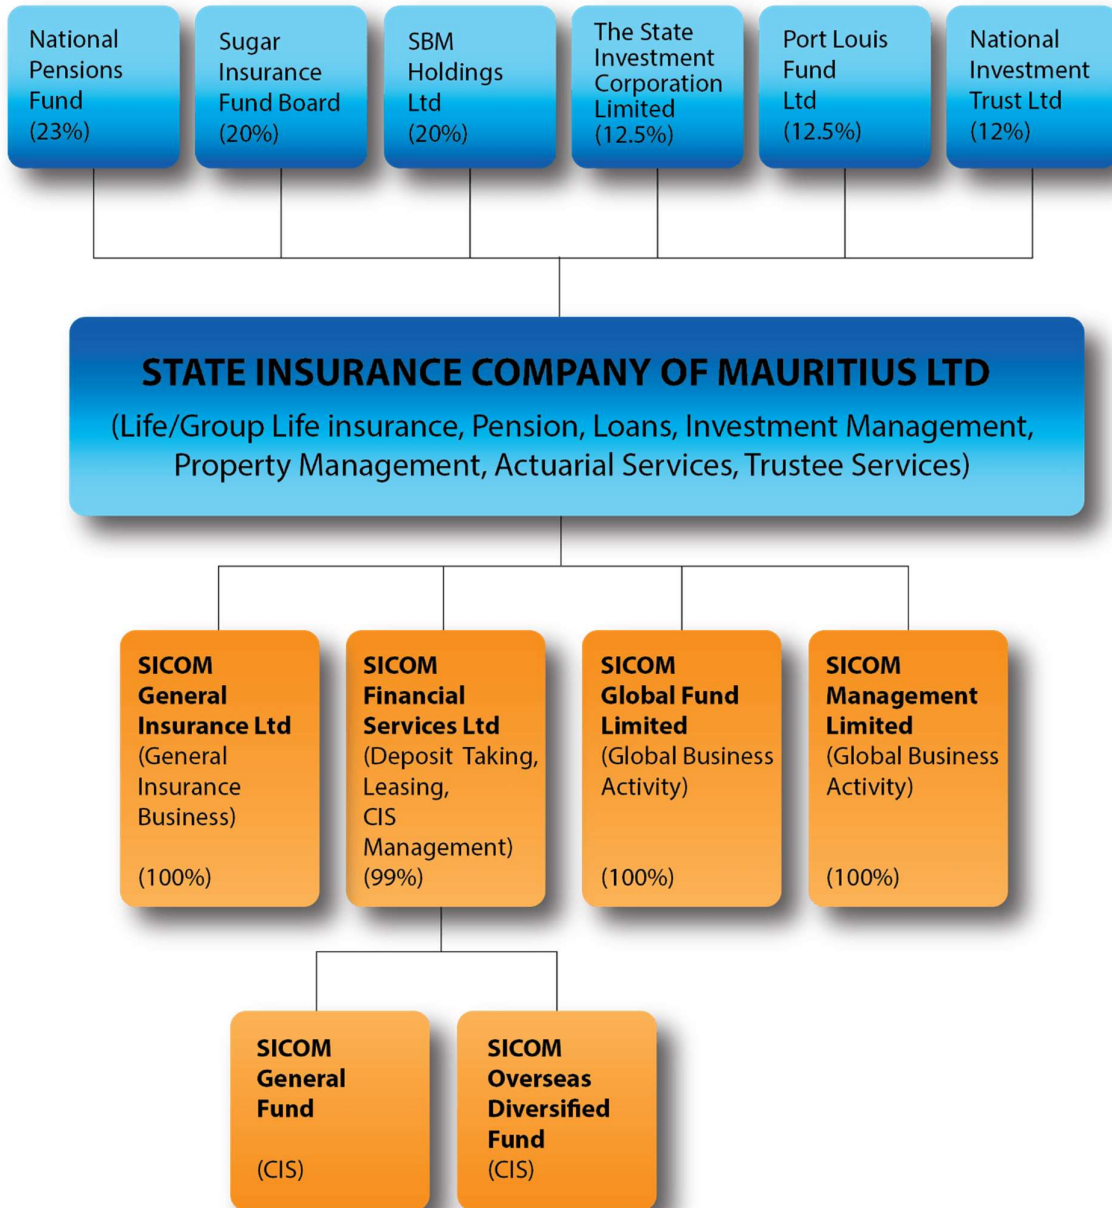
National Pensions Fund (23%)

Sugar Insurance Fund Board (20%)

SBM Holdings Ltd (20%)

The State Investment Corporation Limited (12.5%)

Port Louis Fund Ltd (12.5%)

National Investment Trust Ltd (12%)

STATE INSURANCE COMPANY OF MAURITIUS LTD
(Life/Group Life insurance, Pension, Loans, Investment Management, Property Management, Actuarial Services, Trustee Services)

SICOM General Insurance Ltd (General Insurance Business) (100%)

SICOM Financial Services Ltd (Deposit Taking, Leasing, CIS Management) (99%)

SICOM Global Fund Limited (Global Business Activity) (100%)

SICOM Management Limited (Global Business Activity) (100%)

SICOM General Fund (CIS)

SICOM Overseas Diversified Fund (CIS)